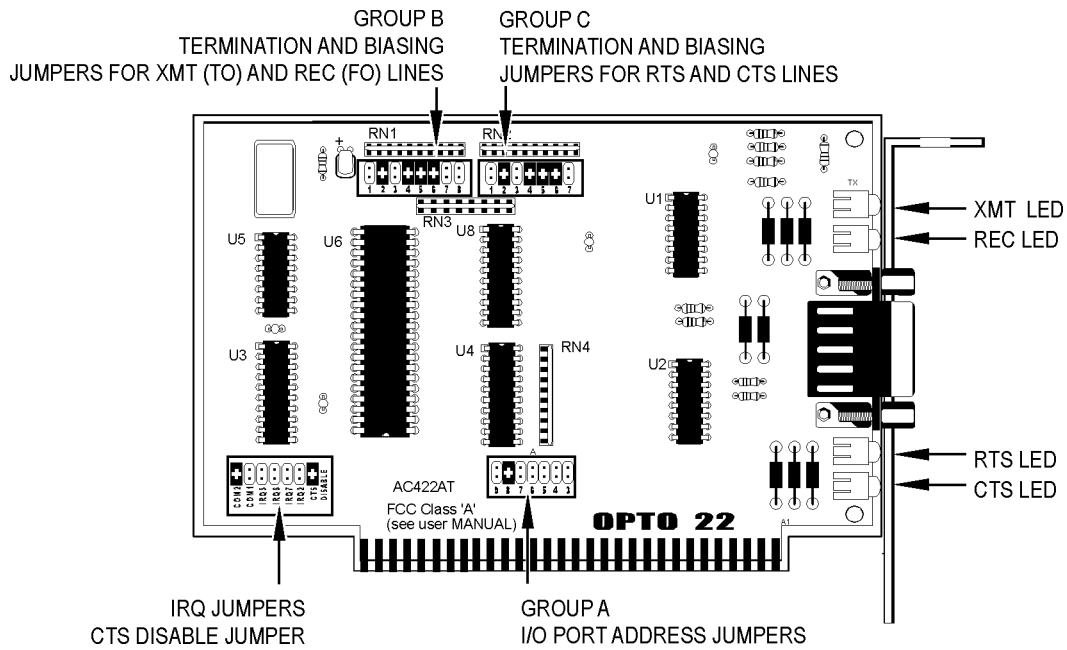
GROUP B
TERMINATION AND BIASING
JUMPERS FOR XMT (TO) AND REC (FO) LINES

GROUP C
TERMINATION AND BIASING
JUMPERS FOR RTS AND CTS LINES

RN1
RN2
1 2 3 4 5 6 7 8
1 2 3 4 5 6 7
RN3
TX
U1
U5
U6
U8
XMT LED
REC LED
U3
U4
RN4
U2
RTS LED
CTS LED
COM2 COM1 IRQ3 IRQ5 IRQ2 IRQ7 CTS DISABLE
AC422AT
FCC Class 'A'
(see user MANUAL)
A
9 8 7 6 5 4 3
OPTO 22
A1

IRQ JUMPERS
CTS DISABLE JUMPER

GROUP A
I/O PORT ADDRESS JUMPERS